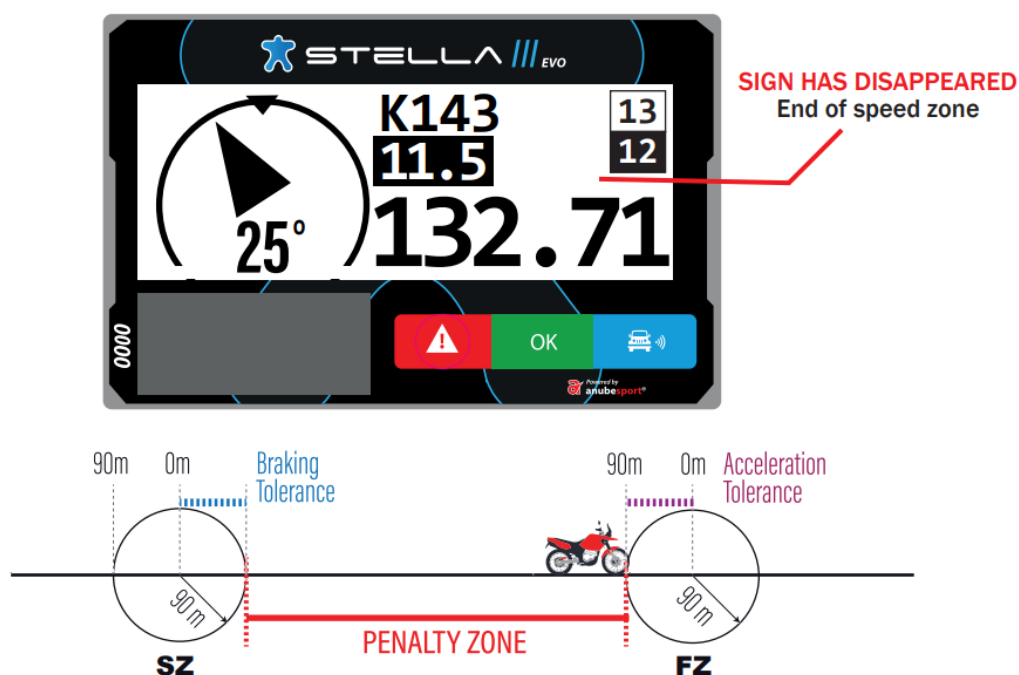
STELLA III EVO

SIGN HAS DISAPPEARED
End of speed zone

K143
11.5
13
12
25°
132.71

0000

OK

Powered by anubesport

90m
0m
Braking Tolerance

90m
0m
Acceleration Tolerance

90m
90m

PENALTY ZONE

SZ
FZ